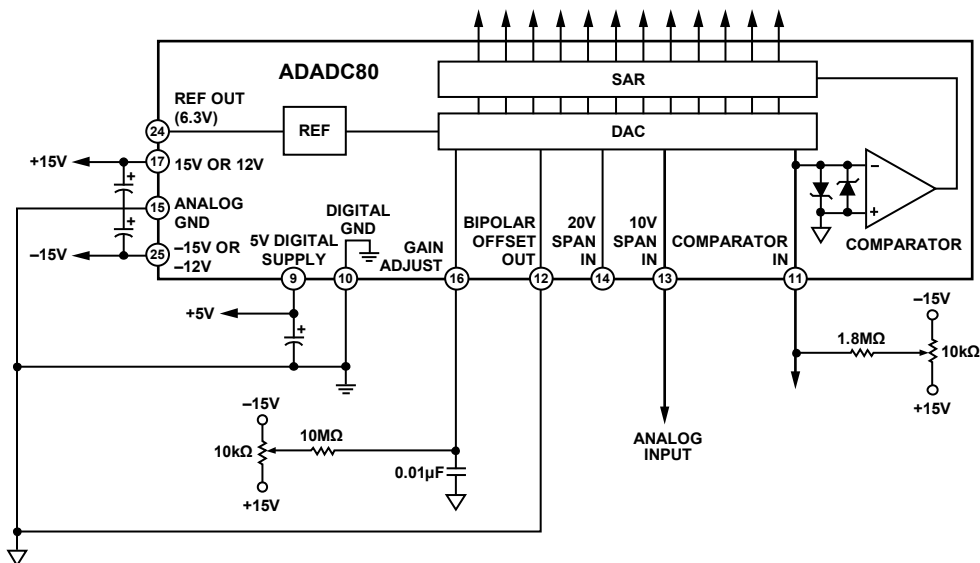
ADADC80

SAR

REF OUT (6.3V)

24

REF

DAC

+15V

17

15V OR 12V

+

15

ANALOG GND

+

–15V

25

–15V OR –12V

DIGITAL GND

5V DIGITAL SUPPLY

GAIN ADJUST

BIPOLAR OFFSET OUT

20V SPAN IN

10V SPAN IN

COMPARATOR IN

–

+

COMPARATOR

9

10

16

12

14

13

11

+5V

+

–15V

1.8MΩ

10kΩ

+15V

–15V

10MΩ

10kΩ

0.01µF

+15V

ANALOG INPUT